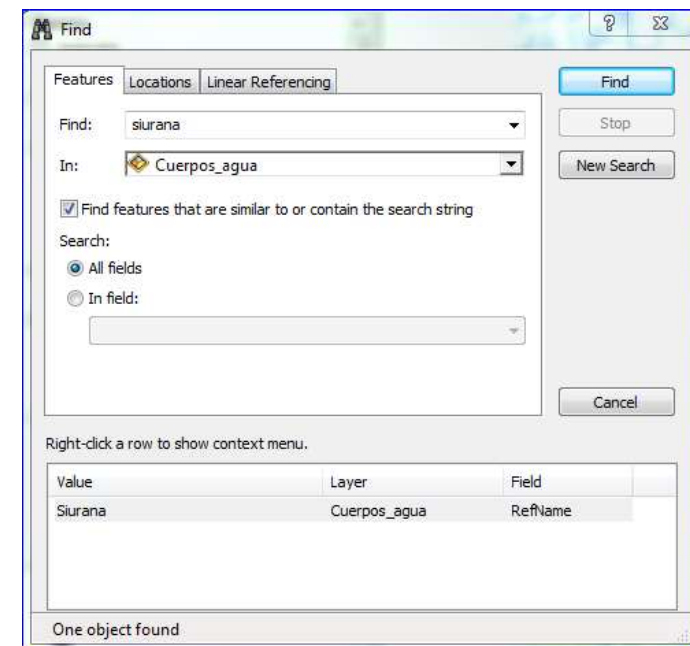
Find

?

Features | Locations | Linear Referencing

Find:
siurana

In:
Cuerpos_agua

Find features that are similar to or contain the search string

Search:
All fields
In field:

Find
Stop
New Search

Cancel

Right-click a row to show context menu.

| Value | Layer | Field |
|---|---|---|
| Siurana | Cuerpos_agua | RefName |

One object found